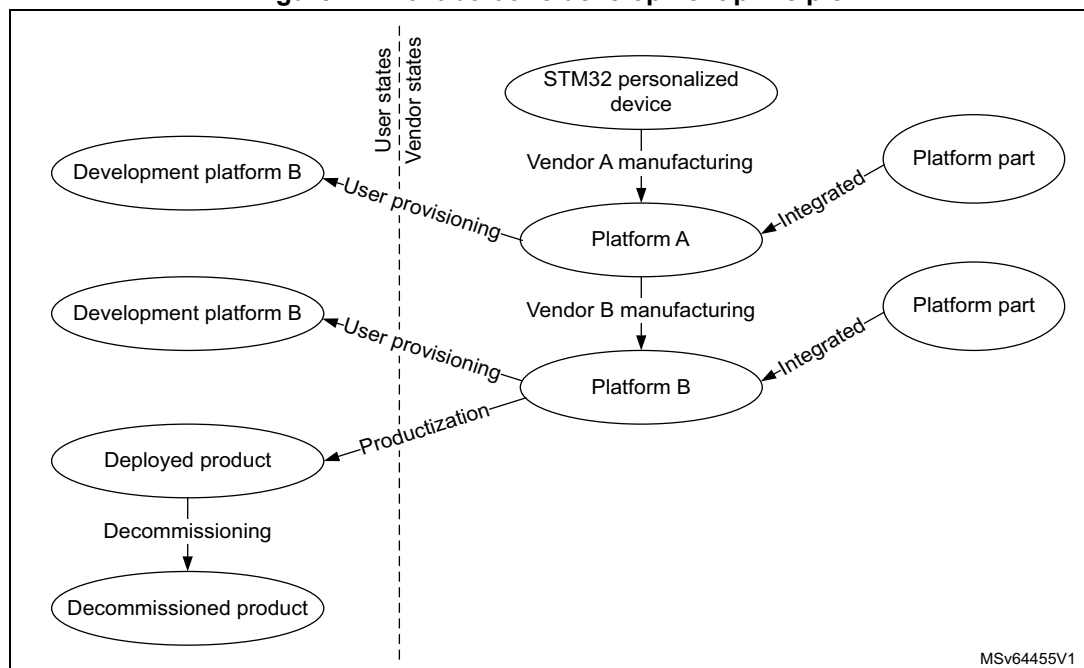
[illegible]

User states
Vendor states

STM32 personalized device

Vendor A manufacturing

Platform part

Development platform B

User provisioning

Platform A

Integrated

Vendor B manufacturing

Platform part

Development platform B

User provisioning

Platform B

Integrated

Productization

Deployed product

Decommissioning

Decommissioned product

MSv64455V1